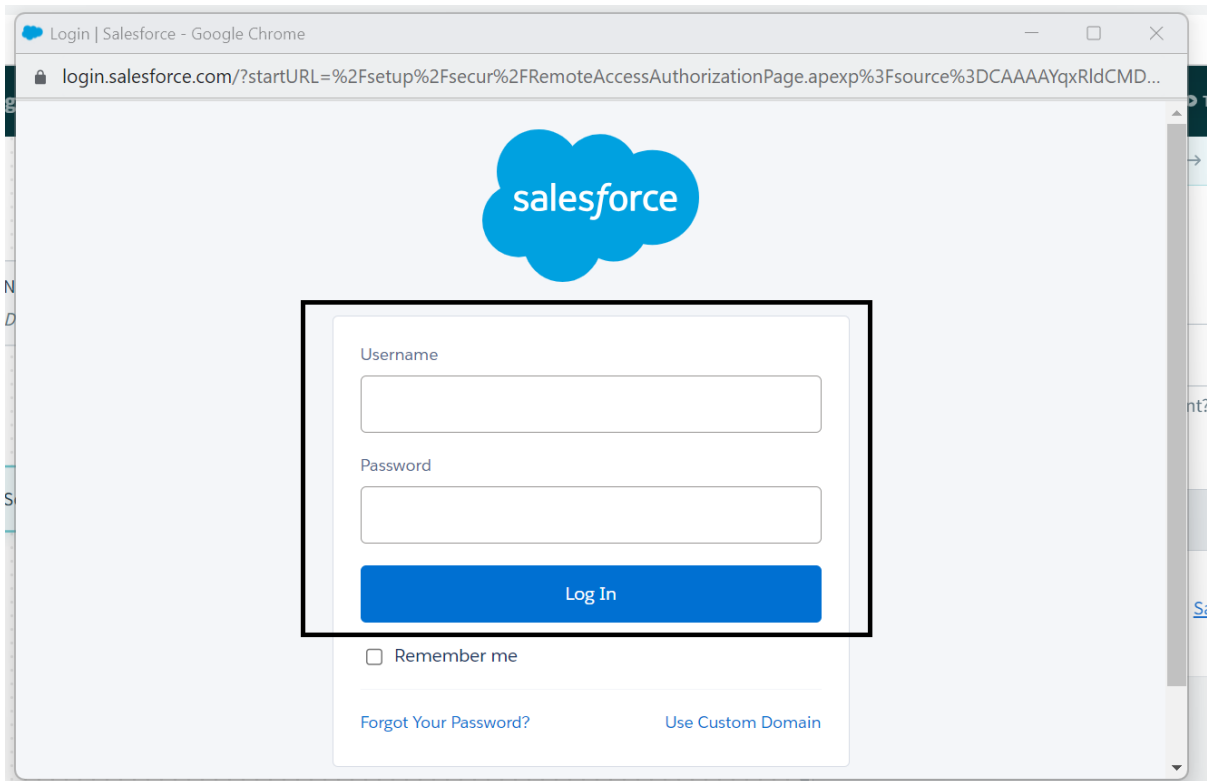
Login | Salesforce - Google Chrome

login.salesforce.com/?startURL=%2Fsetup%2Fsecur%2FRemoteAccessAuthorizationPage.apexp%3Fsource%3DCAAAAYqxRldCMD...

salesforce

Username

Password

Log In

Remember me

Forgot Your Password?

Use Custom Domain